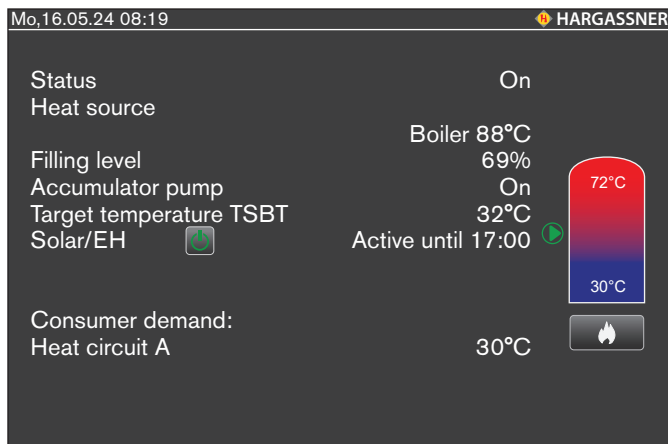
Mo,16.05.24 08:19
HARGASSNER

| | |
|---|---|
| Status | On |
| Heat source | |
| | Boiler 88°C |
| Filling level | 69% |
| Accumulator pump | On |
| Target temperature TSBT | 32°C |
| Solar/EH | Active until 17:00 |

72°C
30°C

| | |
|---|---|
| Consumer demand: | |
| Heat circuit A | 30°C |